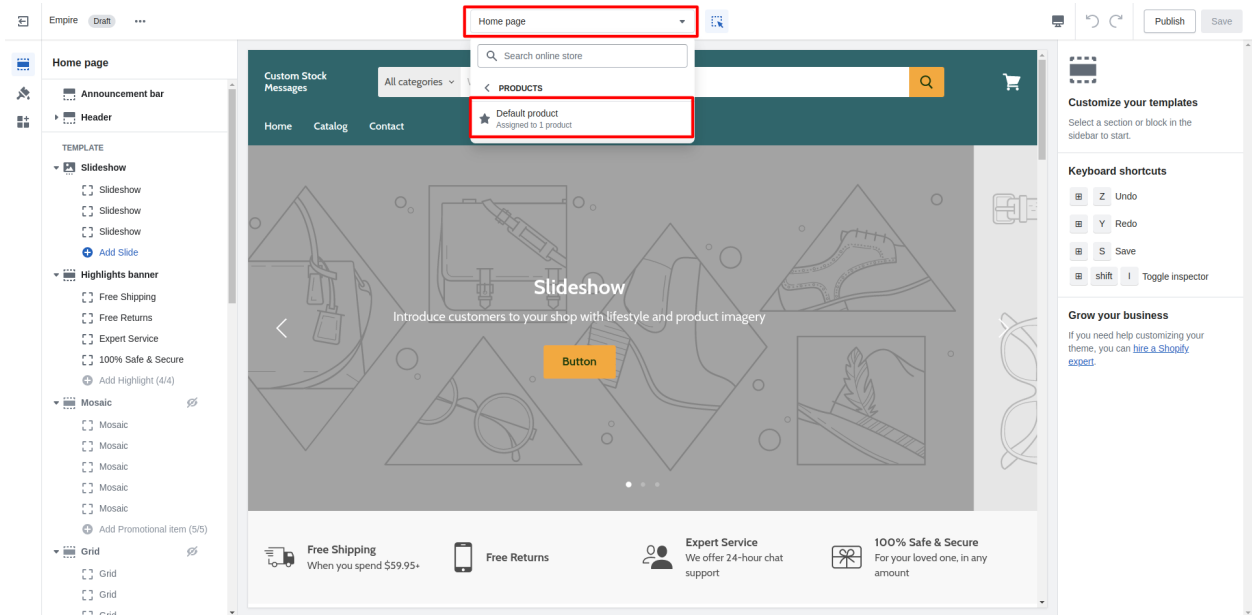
Empire Draft ···

Home page

Publish Save

Home page

Announcement bar

Header

TEMPLATE

Slideshow

Slideshow

Slideshow

Slideshow

Add Slide

Highlights banner

Free Shipping

Free Returns

Expert Service

100% Safe & Secure

Add Highlight (4/4)

Mosaic

Mosaic

Mosaic

Mosaic

Mosaic

Mosaic

Add Promotional item (5/5)

Grid

Grid

Grid

Grid

Search online store

PRODUCTS

Default product
Assigned to 1 product

Custom Stock Messages

All categories

Home Catalog Contact

Slideshow

Introduce customers to your shop with lifestyle and product imagery

Button

Free Shipping
When you spend $59.95+

Free Returns

Expert Service
We offer 24-hour chat support

100% Safe & Secure
For your loved one, in any amount

Customize your templates

Select a section or block in the sidebar to start.

Keyboard shortcuts

Z Undo

Y Redo

S Save

shift I Toggle inspector

Grow your business

If you need help customizing your theme, you can hire a Shopify expert.